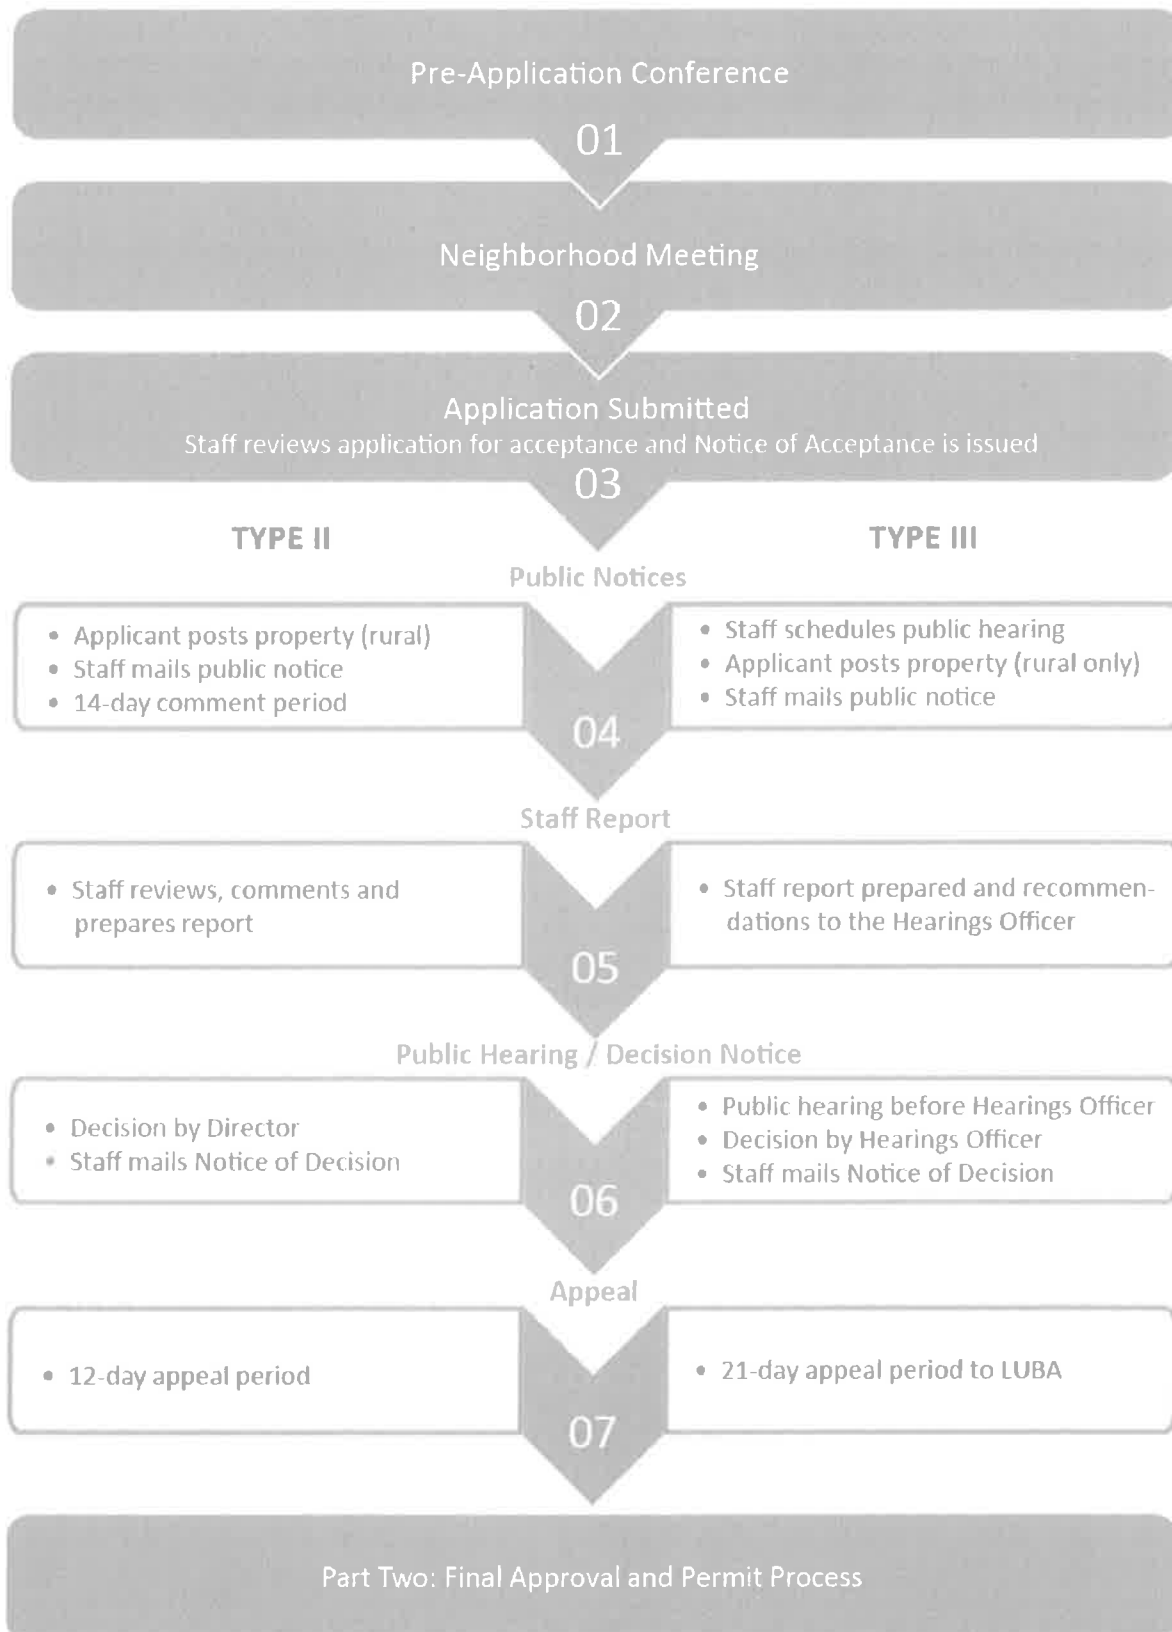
Pre-Application Conference

01

Neighborhood Meeting

02

Application Submitted
Staff reviews application for acceptance and Notice of Acceptance is issued

03

TYPE II

TYPE III

Public Notices

- Applicant posts property (rural)
- Staff mails public notice
- 14-day comment period

- Staff schedules public hearing
- Applicant posts property (rural only)
- Staff mails public notice

04

Staff Report

- Staff reviews, comments and prepares report

- Staff report prepared and recommendations to the Hearings Officer

05

Public Hearing / Decision Notice

- Decision by Director
- Staff mails Notice of Decision

- Public hearing before Hearings Officer
- Decision by Hearings Officer
- Staff mails Notice of Decision

06

Appeal

- 12-day appeal period

- 21-day appeal period to LUBA

07

Part Two: Final Approval and Permit Process